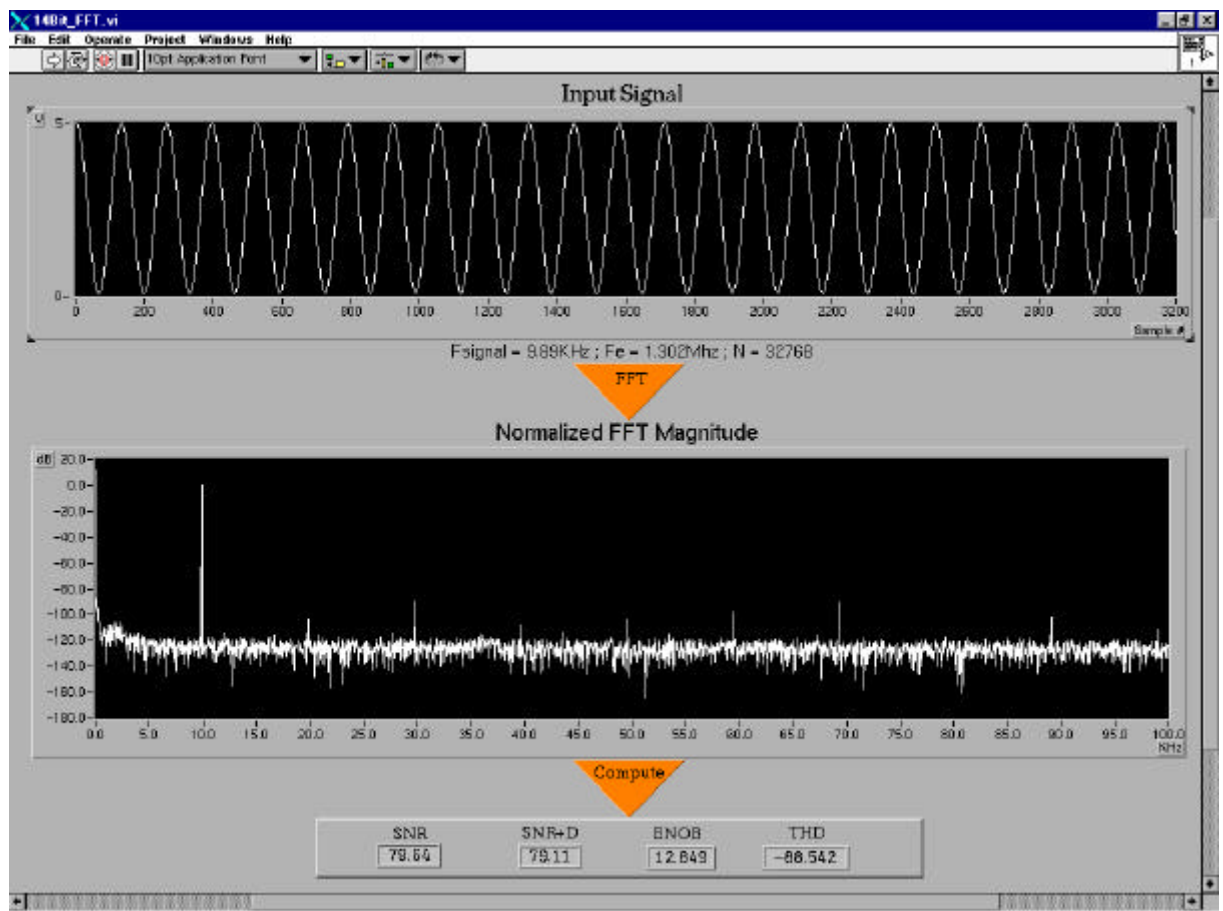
14Bit_FFT.vi

File Edit Operate Project Windows Help

10pt Application Font

Input Signal

V 5-

0-

0 200 400 600 800 1000 1200 1400 1600 1800 2000 2200 2400 2600 2800 3000 3200

Sample #

Fsignal = 9.89KHz ; Fe = 1.302Mhz ; N = 32768

FFT

Normalized FFT Magnitude

dB 20.0-

0.0-

-20.0-

-40.0-

-60.0-

-80.0-

-100.0-

-120.0-

-140.0-

-160.0-

-180.0-

0.0 5.0 10.0 15.0 20.0 25.0 30.0 35.0 40.0 45.0 50.0 55.0 60.0 65.0 70.0 75.0 80.0 85.0 90.0 95.0 100.0

KHz

Compute

| SNR | SNR+D | ENOB | THD |
|---|---|---|---|
| 79.64 | 79.11 | 12.849 | -88.542 |